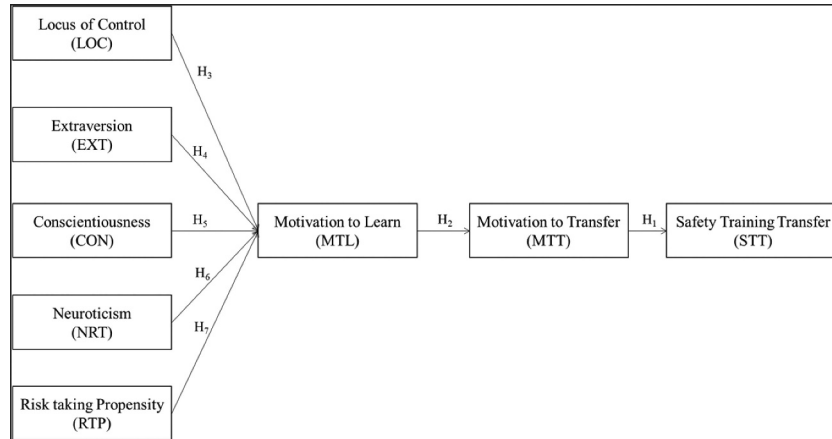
Locus of Control
(LOC)

$H_3$

Extraversion
(EXT)

$H_4$

Conscientiousness
(CON)

$H_5$

Motivation to Learn
(MTL)

$H_2$

Motivation to Transfer
(MTT)

$H_1$

Safety Training Transfer
(STT)

$H_6$

Neuroticism
(NRT)

$H_7$

Risk taking Propensity
(RTP)